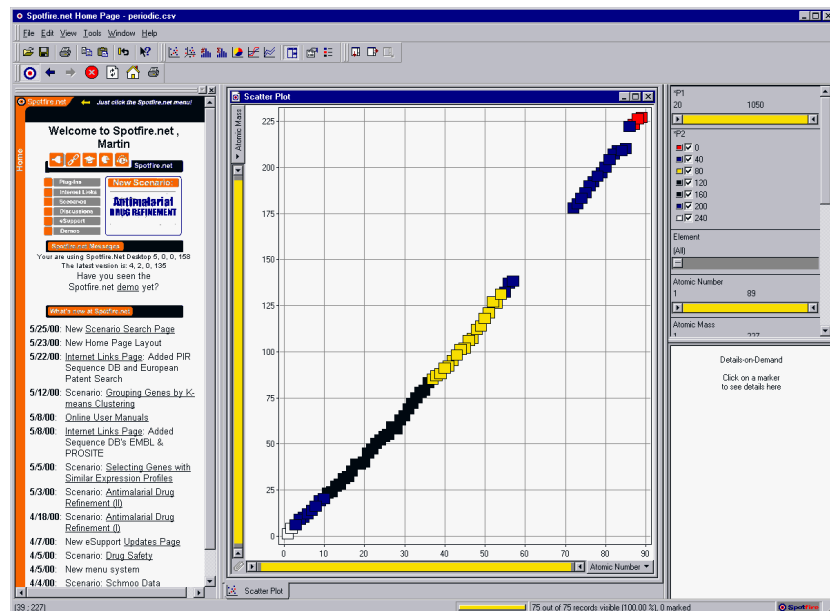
Spotfire.net Home Page - periodic.csv

File Edit View Tools Window Help

Spotfire.net ← Just click the Spotfire.net menu!

Home

Welcome to Spotfire.net , Martin

Spotfire.net

Plug-ins
Internet Links
Scenarios
Discussions
eSupport
iDemos

New Scenario
Antimalarial DRUG REFINEMENT

Spotfire.net Messages

Your are using Spotfire.Net Desktop 5, 0, 0, 158
The latest version is: 4, 2, 0, 135
Have you seen the Spotfire.net demo yet?

What's new at Spotfire.net

5/25/00: New Scenario Search Page
5/23/00: New Home Page Layout
5/22/00: Internet Links Page: Added PIR Sequence DB and European Patent Search
5/12/00: Scenario: Grouping Genes by K-means Clustering
5/8/00: Online User Manuals
5/8/00: Internet Links Page: Added Sequence DB's EMBL & PROSITE
5/5/00: Scenario: Selecting Genes with Similar Expression Profiles
5/3/00: Scenario: Antimalarial Drug Refinement (II)
4/18/00: Scenario: Antimalarial Drug Refinement (I)
4/7/00: New eSupport Updates Page
4/5/00: Scenario: Drug Safety
4/5/00: New menu system
4/4/00: Scenario: Schmoo Data

Scatter Plot

Atomic Mass

225
200
175
150
125
100
75
50
25
0

0 10 20 30 40 50 60 70 80 90

Atomic Number

Scatter Plot

*P1
20 1050

*P2
0
40
80
120
160
200
240

Element
(All)

Atomic Number
1 89

Atomic Mass

Details-on-Demand

Click on a marker to see details here

(39 ; 227)

75 out of 75 records visible (100.00 %), 0 marked

Spotfire